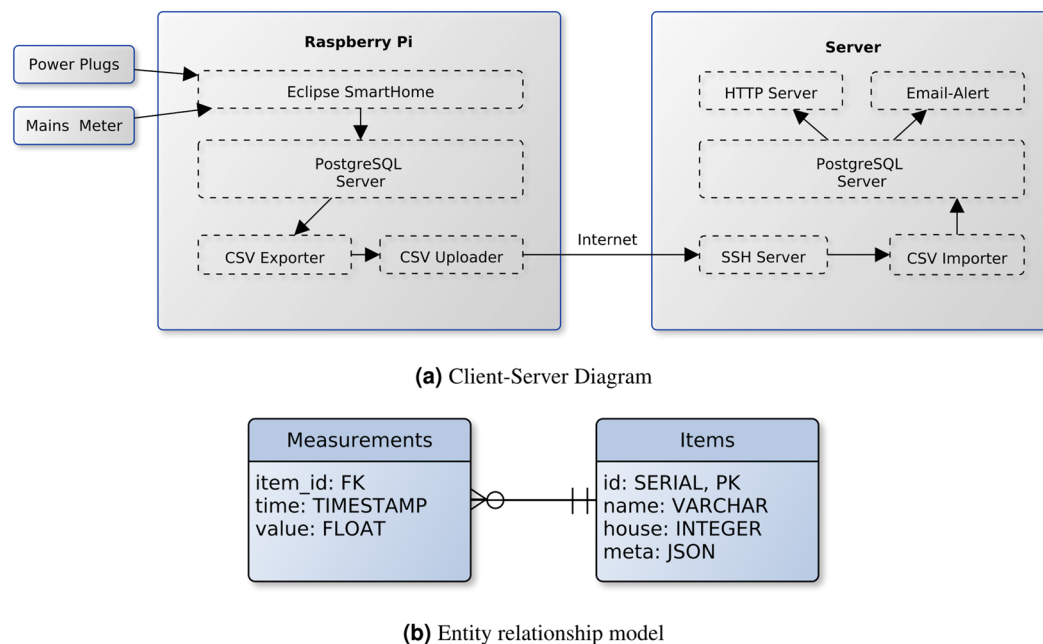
Power Plugs

Mains Meter

Raspberry Pi

Eclipse SmartHome

PostgreSQL Server

CSV Exporter

CSV Uploader

Internet

Server

HTTP Server

Email-Alert

PostgreSQL Server

SSH Server

CSV Importer

**(a)** Client-Server Diagram

Measurements

item_id: FK
time: TIMESTAMP
value: FLOAT

Items

id: SERIAL, PK
name: VARCHAR
house: INTEGER
meta: JSON

**(b)** Entity relationship model